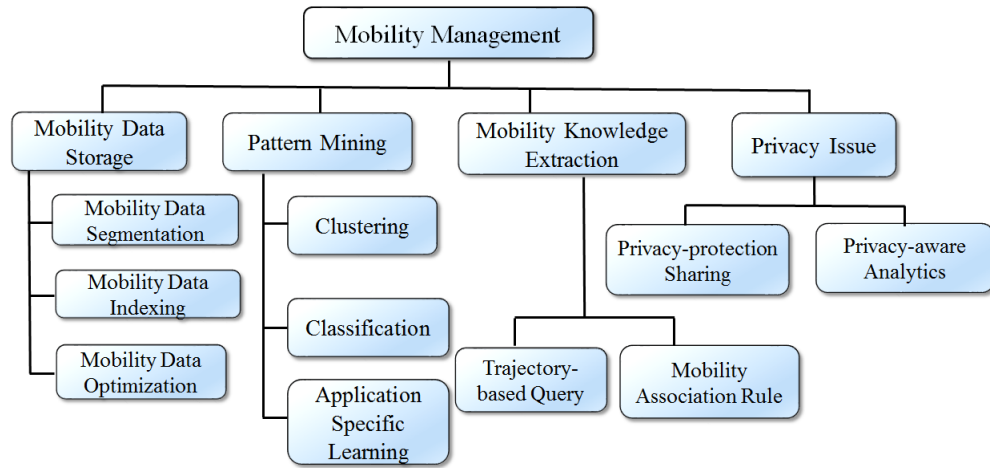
Mobility Management

Mobility Data Storage

Mobility Data Segmentation

Mobility Data Indexing

Mobility Data Optimization

Pattern Mining

Clustering

Classification

Application Specific Learning

Mobility Knowledge Extraction

Trajectory-based Query

Mobility Association Rule

Privacy Issue

Privacy-protection Sharing

Privacy-aware Analytics